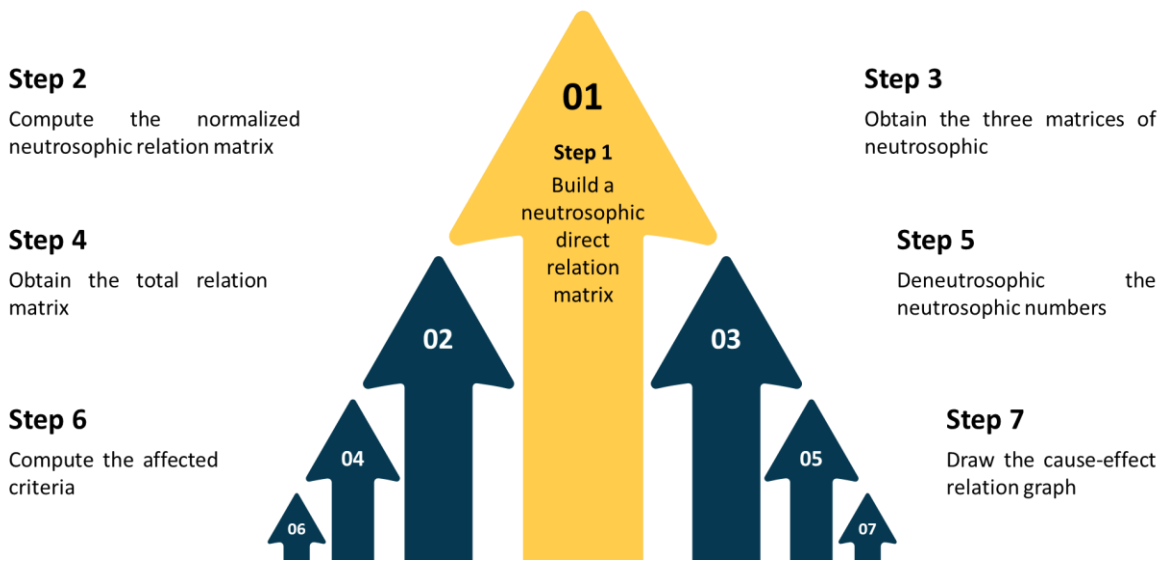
01

Step 1

Build a neutrosophic direct relation matrix

Step 2

Compute the normalized neutrosophic relation matrix

Step 3

Obtain the three matrices of neutrosophic

Step 4

Obtain the total relation matrix

Step 5

Deneutrosophic the neutrosophic numbers

Step 6

Compute the affected criteria

Step 7

Draw the cause-effect relation graph

02

03

04

05

06

07